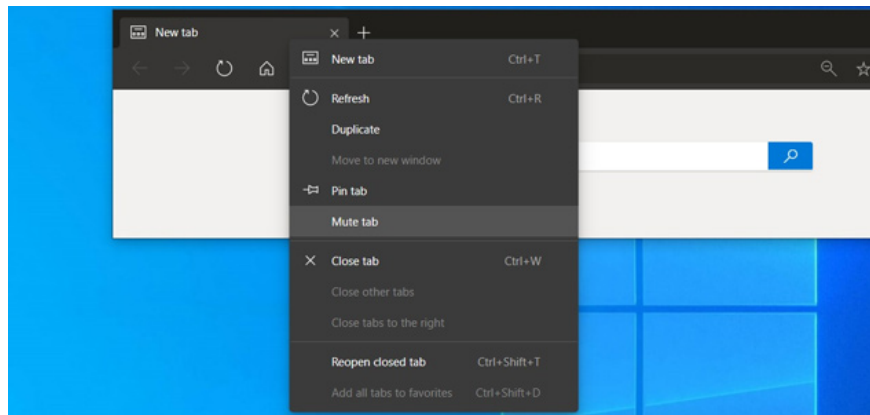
New tab

New tab Ctrl+T

Refresh Ctrl+R

Duplicate

Move to new window

Pin tab

Mute tab

Close tab Ctrl+W

Close other tabs

Close tabs to the right

Reopen closed tab Ctrl+Shift+T

Add all tabs to favorites Ctrl+Shift+D